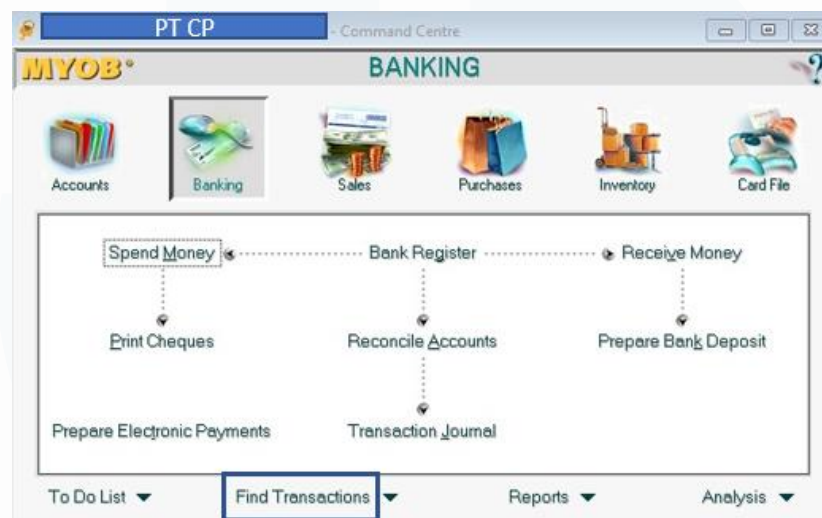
PT CP - Command Centre

MYOB BANKING ?

Accounts Banking Sales Purchases Inventory Card File

Spend Money Bank Register Receive Money

Print Cheques Reconcile Accounts Prepare Bank Deposit

Prepare Electronic Payments Transaction Journal

To Do List Find Transactions Reports Analysis